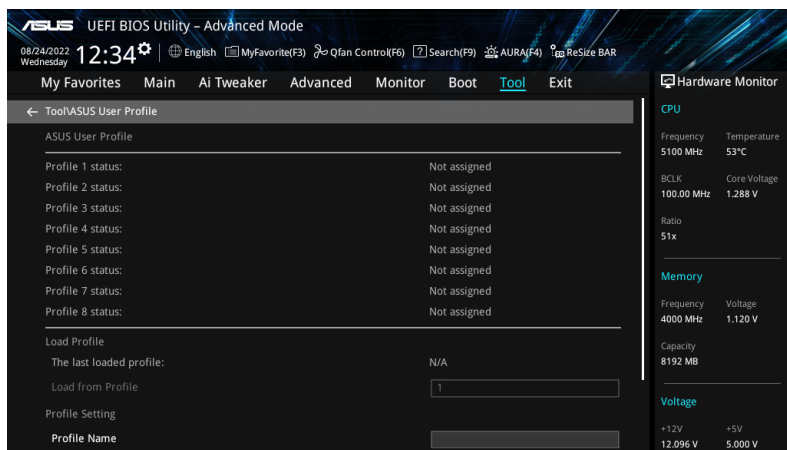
UEFI BIOS Utility – Advanced Mode

08/24/2022
Wednesday
12:34

English MyFavorite(F3) Qfan Control(F6) Search(F9) AURA(F4) ReSize BAR

My Favorites Main Ai Tweaker Advanced Monitor Boot Tool Exit

Hardware Monitor

← Tool\ASUS User Profile

ASUS User Profile

| | |
|---|---|
| Profile 1 status: | Not assigned |
| Profile 2 status: | Not assigned |
| Profile 3 status: | Not assigned |
| Profile 4 status: | Not assigned |
| Profile 5 status: | Not assigned |
| Profile 6 status: | Not assigned |
| Profile 7 status: | Not assigned |
| Profile 8 status: | Not assigned |

Load Profile

The last loaded profile: N/A

Load from Profile 1

Profile Setting

Profile Name

CPU

Frequency 5100 MHz
Temperature 53°C
BCLK 100.00 MHz
Core Voltage 1.288 V
Ratio 51x

Memory

Frequency 4000 MHz
Voltage 1.120 V
Capacity 8192 MB

Voltage

+12V 12.096 V
+5V 5.000 V